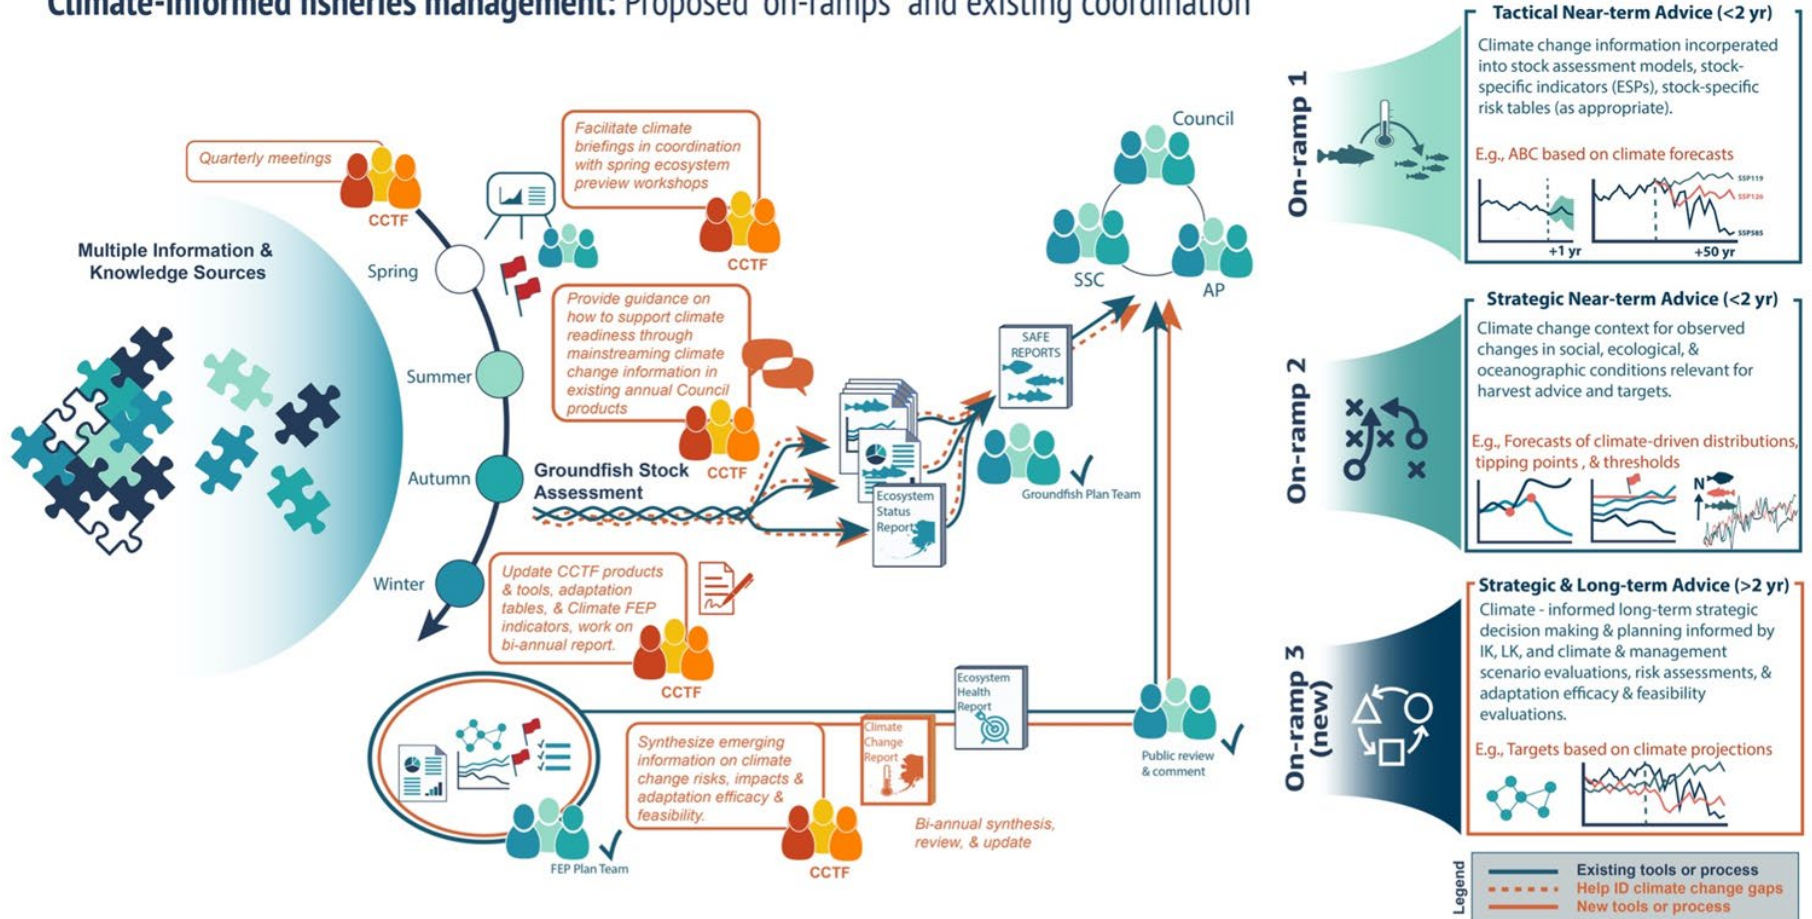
Climate-informed fisheries management: Proposed "on-ramps" and existing coordination

Multiple Information & Knowledge Sources

Quarterly meetings

CCTF

Spring

Summer

Autumn

Winter

Facilitate climate briefings in coordination with spring ecosystem preview workshops

CCTF

Provide guidance on how to support climate readiness through mainstreaming climate change information in existing annual Council products

CCTF

Groundfish Stock Assessment

Update CCTF products & tools, adaptation tables, & Climate FEP indicators, work on bi-annual report.

CCTF

Ecosystem Status Report

SAFE REPORTS

Groundfish Plan Team

Council

SSC

AP

Ecosystem Health Report

Climate Change Report

Synthesize emerging information on climate change risks, impacts & adaptation efficacy & feasibility.

CCTF

Bi-annual synthesis, review, & update

FEP Plan Team

Public review & comment

On-ramp 1

Tactical Near-term Advice (<2 yr)

Climate change information incorperated into stock assessment models, stock-specific indicators (ESPs), stock-specific risk tables (as appropriate).

E.g., ABC based on climate forecasts

SSP119
SSP126
SSP585

+1 yr

+50 yr

On-ramp 2

Strategic Near-term Advice (<2 yr)

Climate change context for observed changes in social, ecological, & oceanographic conditions relevant for harvest advice and targets.

E.g., Forecasts of climate-driven distributions, tipping points , & thresholds

N

On-ramp 3 (new)

Strategic & Long-term Advice (>2 yr)

Climate - informed long-term strategic decision making & planning informed by IK, LK, and climate & management scenario evaluations, risk assessments, & adaptation efficacy & feasibility evaluations.

E.g., Targets based on climate projections

Legend

Existing tools or process
Help ID climate change gaps
New tools or process